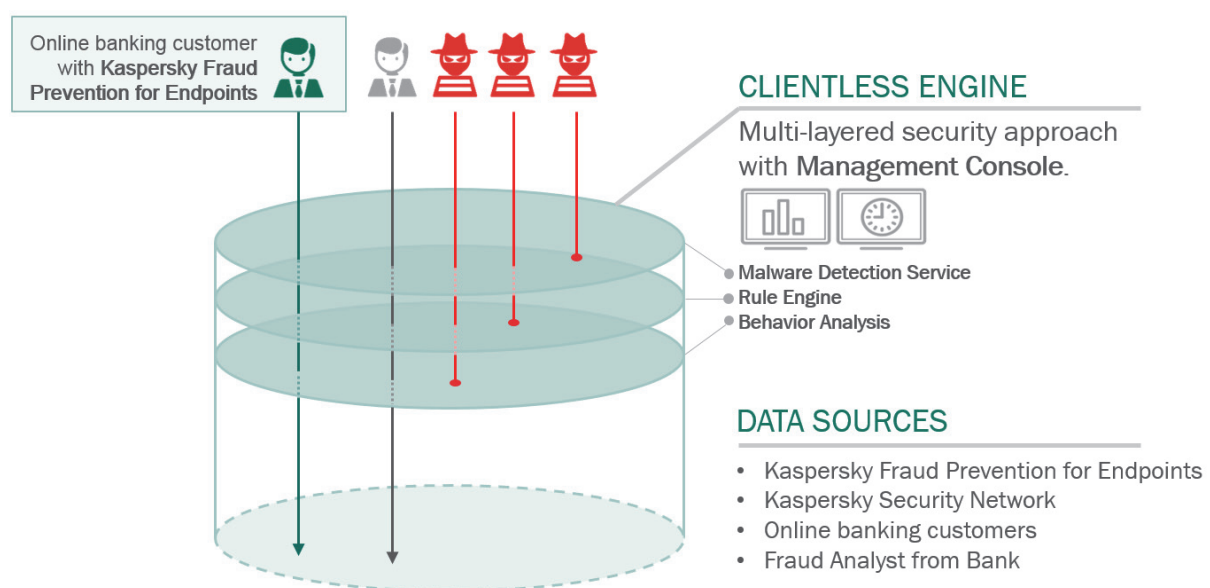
Online banking customer with **Kaspersky Fraud Prevention for Endpoints**

CLIENTLESS ENGINE

Multi-layered security approach with Management Console.

Malware Detection Service
Rule Engine
Behavior Analysis

DATA SOURCES

- Kaspersky Fraud Prevention for Endpoints
- Kaspersky Security Network
- Online banking customers
- Fraud Analyst from Bank